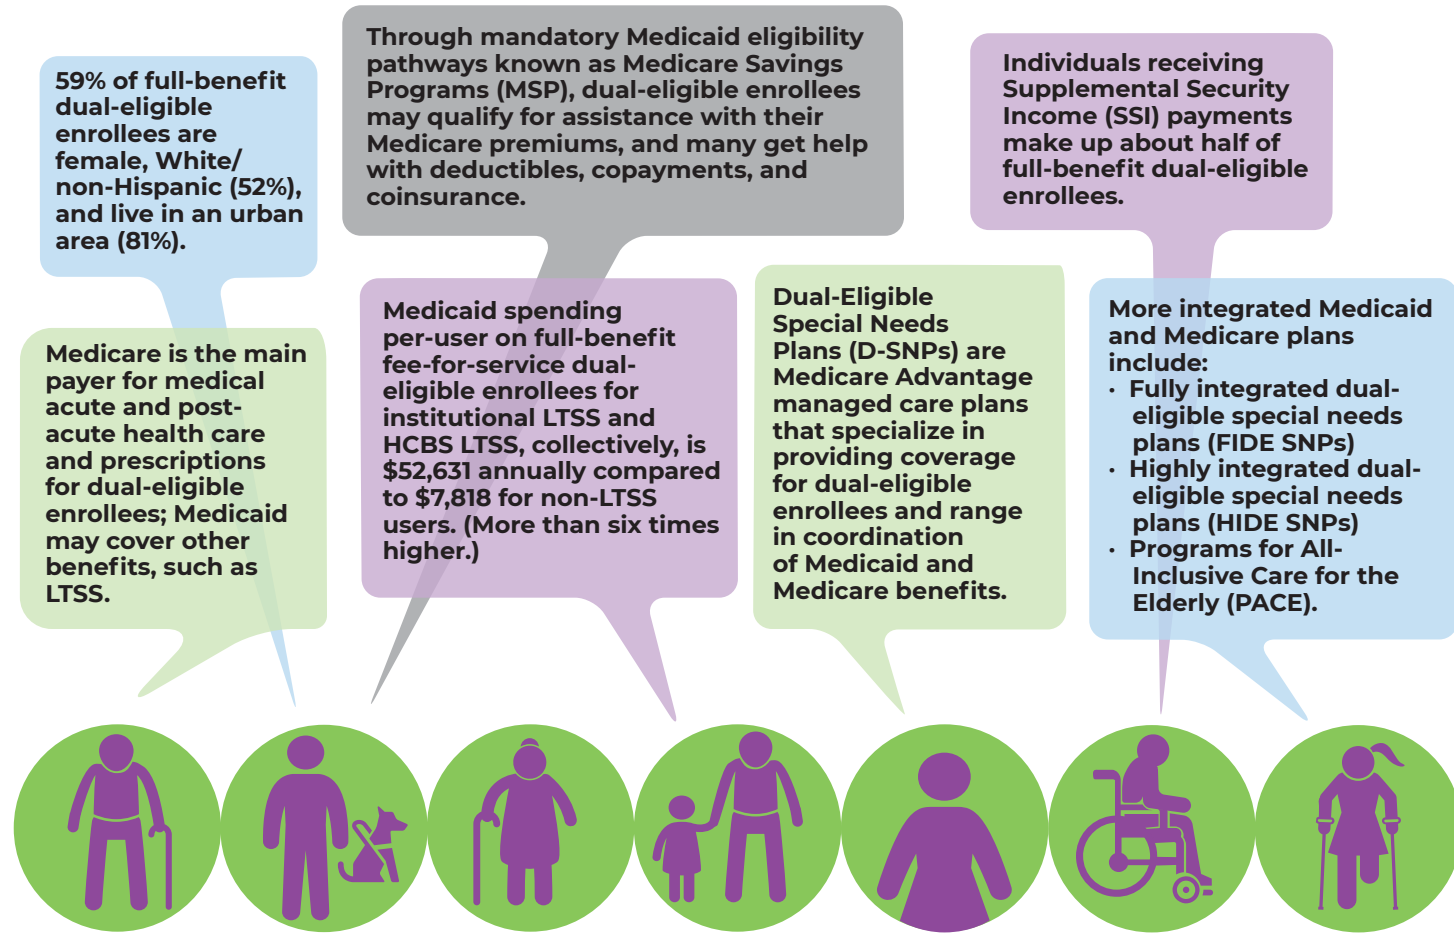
59% of full-benefit dual-eligible enrollees are female, White/ non-Hispanic (52%), and live in an urban area (81%).

Through mandatory Medicaid eligibility pathways known as Medicare Savings Programs (MSP), dual-eligible enrollees may qualify for assistance with their Medicare premiums, and many get help with deductibles, copayments, and coinsurance.

Individuals receiving Supplemental Security Income (SSI) payments make up about half of full-benefit dual-eligible enrollees.

Medicare is the main payer for medical acute and post-acute health care and prescriptions for dual-eligible enrollees; Medicaid may cover other benefits, such as LTSS.

Medicaid spending per-user on full-benefit fee-for-service dual-eligible enrollees for institutional LTSS and HCBS LTSS, collectively, is $52,631 annually compared to $7,818 for non-LTSS users. (More than six times higher.)

Dual-Eligible Special Needs Plans (D-SNPs) are Medicare Advantage managed care plans that specialize in providing coverage for dual-eligible enrollees and range in coordination of Medicaid and Medicare benefits.

More integrated Medicaid and Medicare plans include:
• Fully integrated dual-eligible special needs plans (FIDE SNPs)
• Highly integrated dual-eligible special needs plans (HIDE SNPs)
• Programs for All-Inclusive Care for the Elderly (PACE).